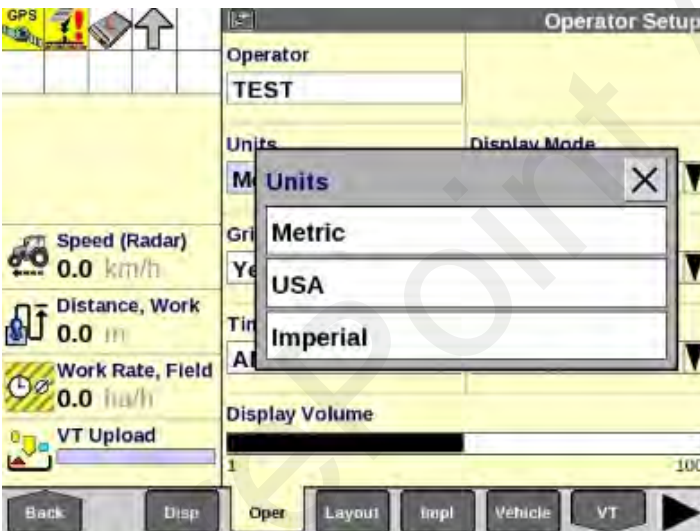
GPS

Operator Setup

Operator

TEST

Units

Display Mode

M

Units

Metric

USA

Imperial

Gri

Ye

Tin

Al

Speed (Radar)
0.0 km/h

Distance, Work
0.0 m

Work Rate, Field
0.0 ha/h

VT Upload

Display Volume

1

100

Back

Disp

Oper

Layout

Impl

Vehicle

VT